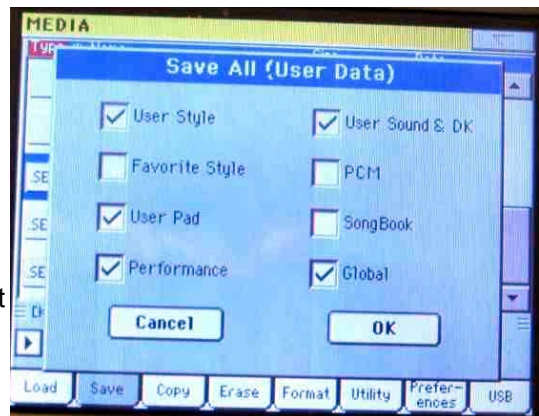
MEDIA

Type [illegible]

Save All (User Data)

User Style

User Sound & DK

Favorite Style

PCM

User Pad

SongBook

Performance

Global

Cancel

OK

.SE

.SE

.SE

Load

Save

Copy

Erase

Format

Utility

Preferences

USB